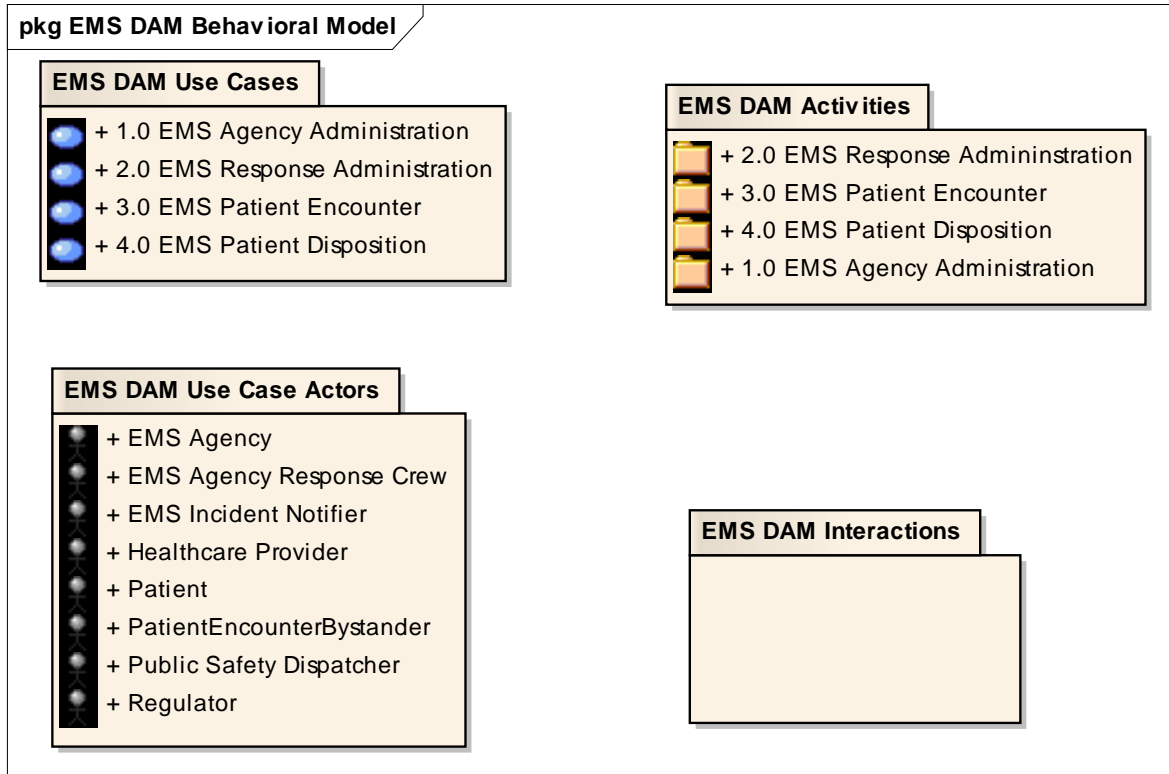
pkg EMS DAM Behavioral Model

EMS DAM Use Cases

+ 1.0 EMS Agency Administration
+ 2.0 EMS Response Administration
+ 3.0 EMS Patient Encounter
+ 4.0 EMS Patient Disposition

EMS DAM Activities

+ 2.0 EMS Response Admininstration
+ 3.0 EMS Patient Encounter
+ 4.0 EMS Patient Disposition
+ 1.0 EMS Agency Administration

EMS DAM Use Case Actors

+ EMS Agency
+ EMS Agency Response Crew
+ EMS Incident Notifier
+ Healthcare Provider
+ Patient
+ PatientEncounterBystander
+ Public Safety Dispatcher
+ Regulator

EMS DAM Interactions